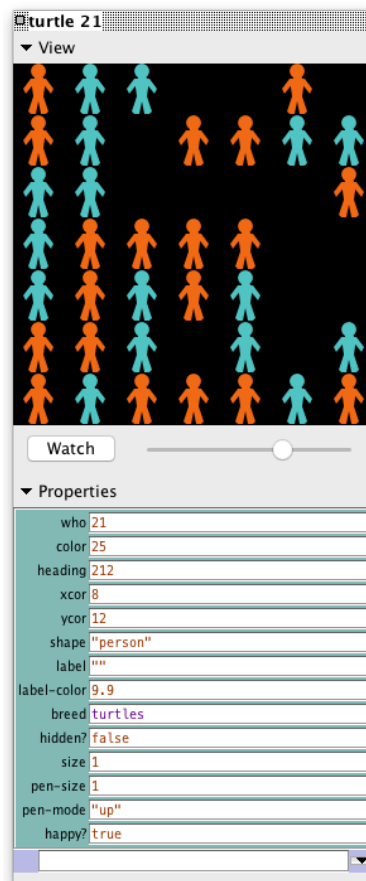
turtle 21

▼ View

Watch

▼ Properties

| | |
|---|---|
| who | 21 |
| color | 25 |
| heading | 212 |
| xcor | 8 |
| ycor | 12 |
| shape | "person" |
| label | "" |
| label-color | 9.9 |
| breed | turtles |
| hidden? | false |
| size | 1 |
| pen-size | 1 |
| pen-mode | "up" |
| happy? | true |